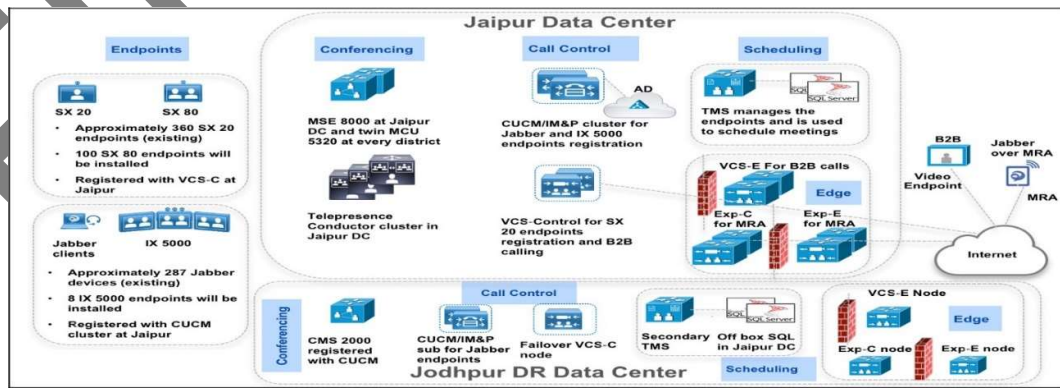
Jaipur Data Center

Endpoints

SX 20

SX 80

• Approximately 360 SX 20 endpoints (existing)

• 100 SX 80 endpoints will be installed

• Registered with VCS-C at Jaipur

Jabber clients

IX 5000

• Approximately 287 Jabber devices (existing)

• 8 IX 5000 endpoints will be installed

• Registered with CUCM cluster at Jaipur

Conferencing

MSE 8000 at Jaipur DC and twin MCU 5320 at every district

Telepresence Conductor cluster in Jaipur DC

Call Control

AD

CUCM/IM&P cluster for Jabber and IX 5000 endpoints registration

VCS-Control for SX 20 endpoints registration and B2B calling

Scheduling

SQL Server

TMS manages the endpoints and is used to schedule meetings

VCS-E For B2B calls

Edge

Exp-C for MRA

Exp-E for MRA

B2B

Video Endpoint

Jabber over MRA

MRA

Internet

Conferencing

CMS 2000 registered with CUCM

Call Control

CUCM/IM&P sub for Jabber endpoints

Failover VCS-C node

Secondary TMS

SQL Server

Off box SQL in Jaipur DC

Scheduling

VCS-E Node

Edge

Exp-C node

Exp-E node

Jodhpur DR Data Center